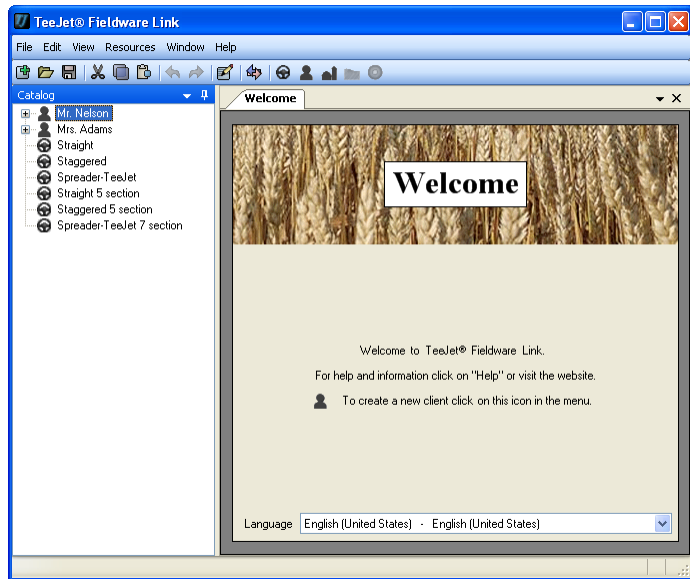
TeeJet® Fieldware Link

File Edit View Resources Window Help

Catalog

Mr. Nelson
Mrs. Adams
Straight
Staggered
Spreader-TeeJet
Straight 5 section
Staggered 5 section
Spreader-TeeJet 7 section

Welcome

Welcome

Welcome to TeeJet® Fieldware Link.

For help and information click on "Help" or visit the website.

To create a new client click on this icon in the menu.

Language English (United States) - English (United States)